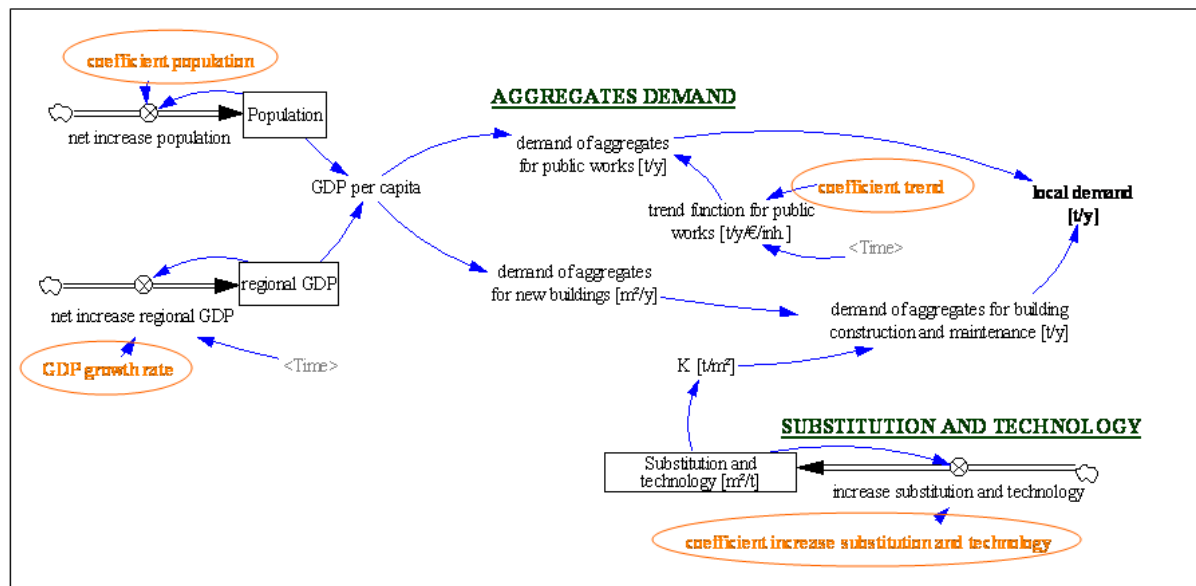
coefficient population

Population

net increase population

AGGREGATES DEMAND

demand of aggregates for public works [t/y]

GDP per capita

coefficient trend

local demand [t/y]

trend function for public works [t/y/€/inh.]

<Time>

regional GDP

net increase regional GDP

demand of aggregates for new buildings [m²/y]

demand of aggregates for building construction and maintenance [t/y]

GDP growth rate

<Time>

K [t/m²]

SUBSTITUTION AND TECHNOLOGY

Substitution and technology [m²/t]

increase substitution and technology

coefficient increase substitution and technology